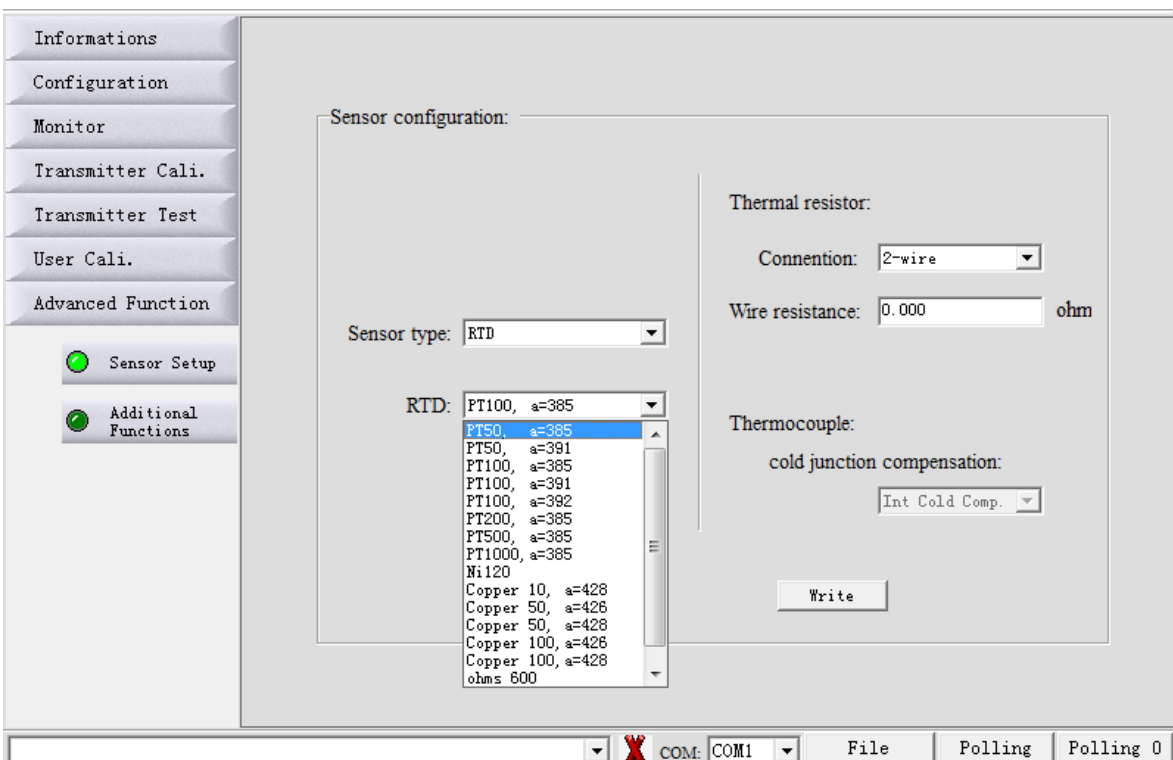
Informations
Configuration
Monitor
Transmitter Cali.
Transmitter Test
User Cali.
Advanced Function

Sensor Setup
Additional Functions

Sensor configuration:

Sensor type: RTD

RTD: PT100, a=385

PT50, a=385
PT50, a=391
PT100, a=385
PT100, a=391
PT100, a=392
PT200, a=385
PT500, a=385
PT1000, a=385
Ni120
Copper 10, a=428
Copper 50, a=426
Copper 50, a=428
Copper 100, a=426
Copper 100, a=428
ohms 600

Thermal resistor:

Connention: 2-wire

Wire resistance: 0.000 ohm

Thermocouple:

cold junction compensation:

Int Cold Comp.

Write

COM: COM1 File Polling Polling 0